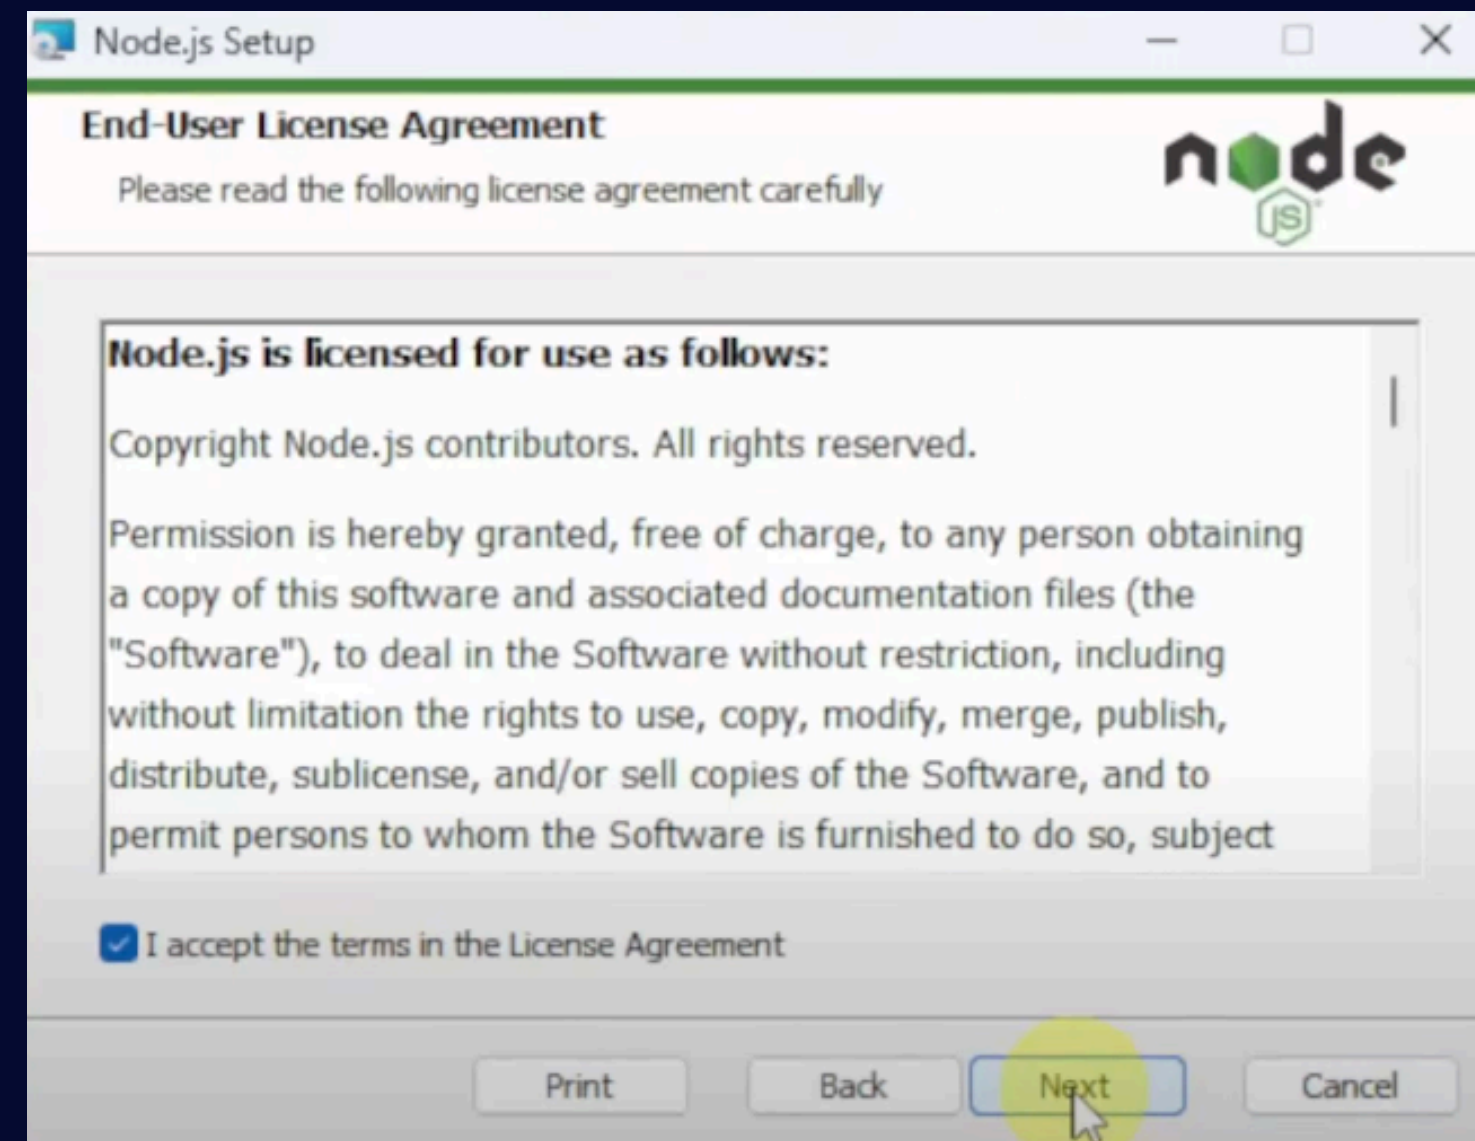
Node.js Setup

End-User License Agreement

Please read the following license agreement carefully

node JS

Node.js is licensed for use as follows:

Copyright Node.js contributors. All rights reserved.

Permission is hereby granted, free of charge, to any person obtaining a copy of this software and associated documentation files (the "Software"), to deal in the Software without restriction, including without limitation the rights to use, copy, modify, merge, publish, distribute, sublicense, and/or sell copies of the Software, and to permit persons to whom the Software is furnished to do so, subject

I accept the terms in the License Agreement

Print Back Next Cancel